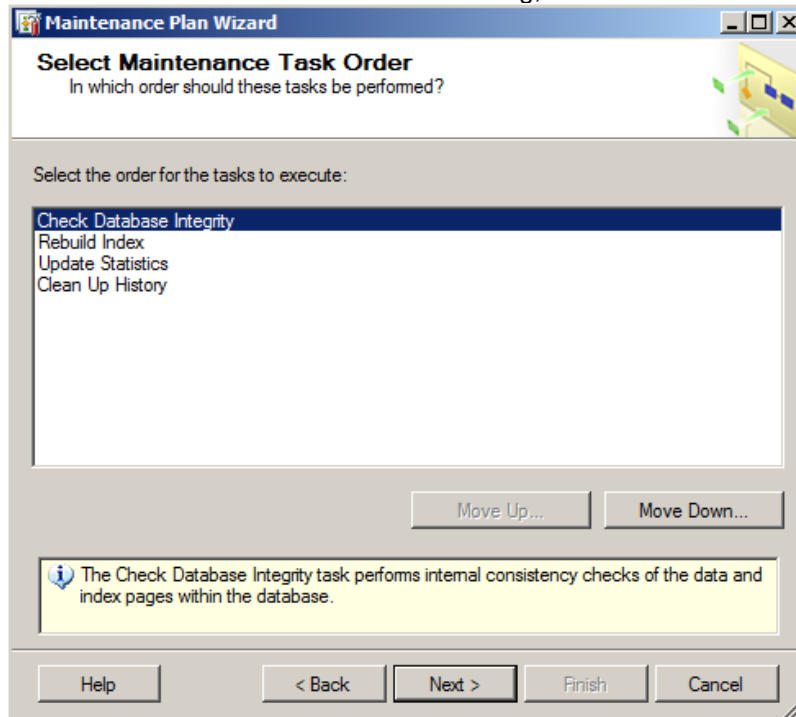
Maintenance Plan Wizard

Select Maintenance Task Order
In which order should these tasks be performed?

Select the order for the tasks to execute:

Check Database Integrity
Rebuild Index
Update Statistics
Clean Up History

Move Up...
Move Down...

The Check Database Integrity task performs internal consistency checks of the data and index pages within the database.

Help
< Back
Next >
Finish
Cancel